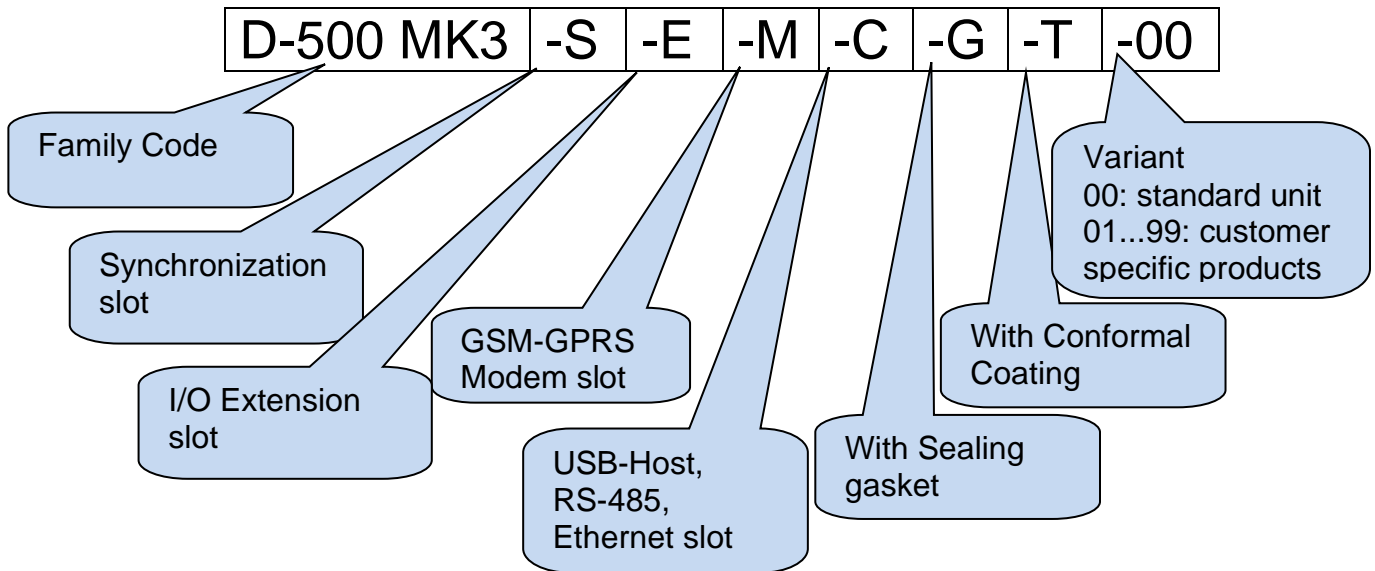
| D-500 MK3 | -S | -E | -M | -C | -G | -T | -00 |
|---|---|---|---|---|---|---|---|

Family Code

Synchronization slot

I/O Extension slot

GSM-GPRS Modem slot

USB-Host, RS-485, Ethernet slot

With Sealing gasket

With Conformal Coating

Variant
00: standard unit
01...99: customer specific products